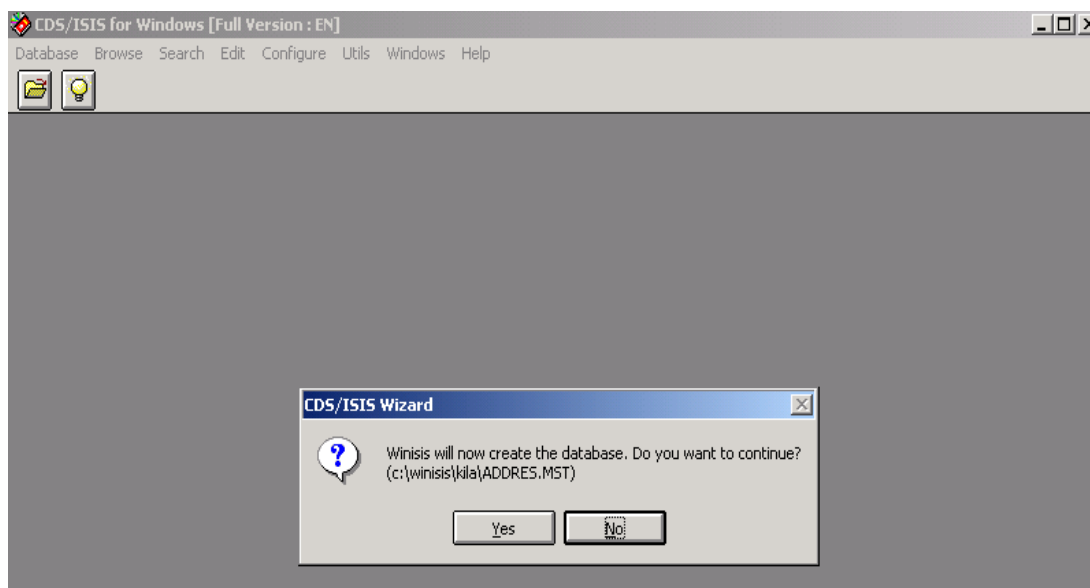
CDS/ISIS for Windows [Full Version : EN]

Database Browse Search Edit Configure Utils Windows Help

CDS/ISIS Wizard

Winisis will now create the database. Do you want to continue?
(c:\winisis\kila\ADDRES.MST)

Yes No